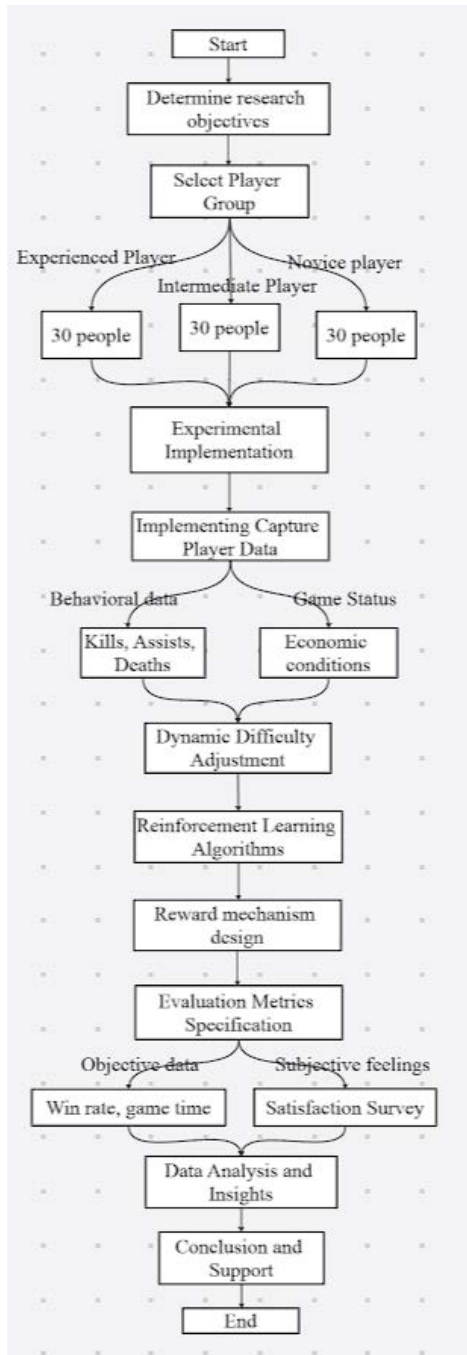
Start

Determine research objectives

Select Player Group

Experienced Player

Intermediate Player

Novice player

30 people

30 people

30 people

Experimental Implementation

Implementing Capture Player Data

Behavioral data

Game Status

Kills, Assists, Deaths

Economic conditions

Dynamic Difficulty Adjustment

Reinforcement Learning Algorithms

Reward mechanism design

Evaluation Metrics Specification

Objective data

Subjective feelings

Win rate, game time

Satisfaction Survey

Data Analysis and Insights

Conclusion and Support

End